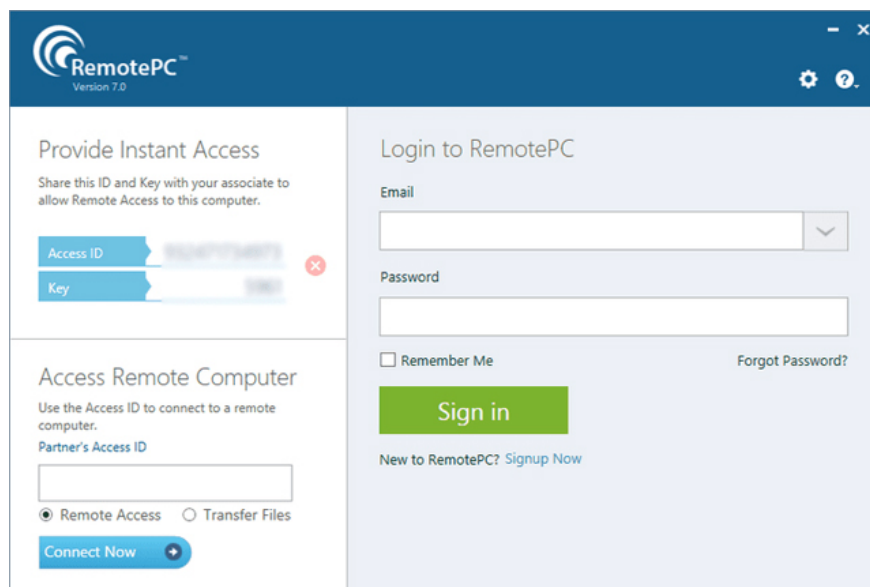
RemotePC™
Version 7.0

Provide Instant Access
Share this ID and Key with your associate to allow Remote Access to this computer.

Access ID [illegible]
Key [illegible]

Access Remote Computer
Use the Access ID to connect to a remote computer.
Partner's Access ID

Remote Access
Transfer Files
Connect Now

Login to RemotePC
Email
Password
Remember Me
Forgot Password?
Sign in
New to RemotePC? Signup Now